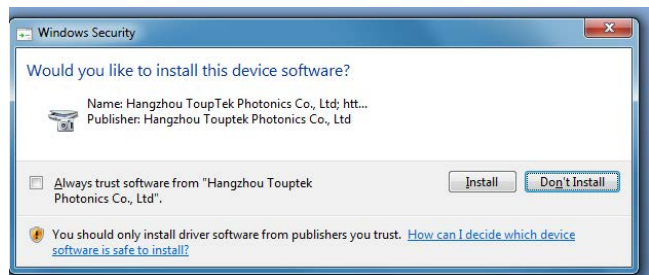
Windows Security

Would you like to install this device software?

Name: Hangzhou ToupTek Photonics Co., Ltd; htt...
Publisher: Hangzhou Touptek Photonics Co., Ltd

Always trust software from "Hangzhou Touptek Photonics Co., Ltd".

Install

Don't Install

You should only install driver software from publishers you trust. How can I decide which device software is safe to install?